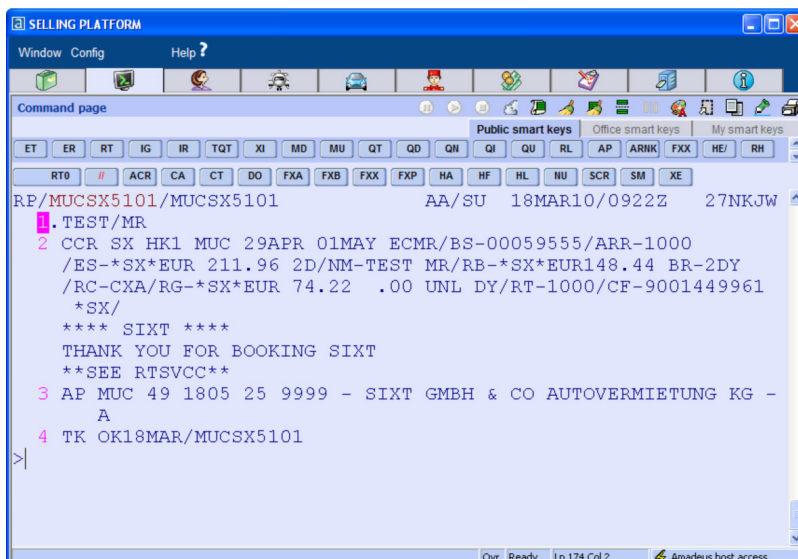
SELLING PLATFORM

Window Config Help ?

Command page

Public smart keys | Office smart keys | My smart keys

ET ER RT IG IR TQT XI MD MU QT QD QN QI QU RL AP ARNK FXX HE/ RH

RT0 // ACR CA CT DO FXA FXB FXX FXP HA HF HL NU SCR SM XE

RP/MUCSX5101/MUCSX5101 AA/SU 18MAR10/0922Z 27NKJW
1.TEST/MR
2 CCR SX HK1 MUC 29APR 01MAY ECMR/BS-00059555/ARR-1000 /ES-*SX*EUR 211.96 2D/NM-TEST MR/RB-*SX*EUR148.44 BR-2DY /RC-CXA/RG-*SX*EUR 74.22 .00 UNL DY/RT-1000/CF-9001449961 *SX/
**** SIXT ****
THANK YOU FOR BOOKING SIXT
**SEE RTSVCC**
3 AP MUC 49 1805 25 9999 - SIXT GMBH & CO AUTOVERMIETUNG KG - A
4 TK OK18MAR/MUCSX5101
>

Ovr Ready Ln 174 Col 2 Amadeus host access